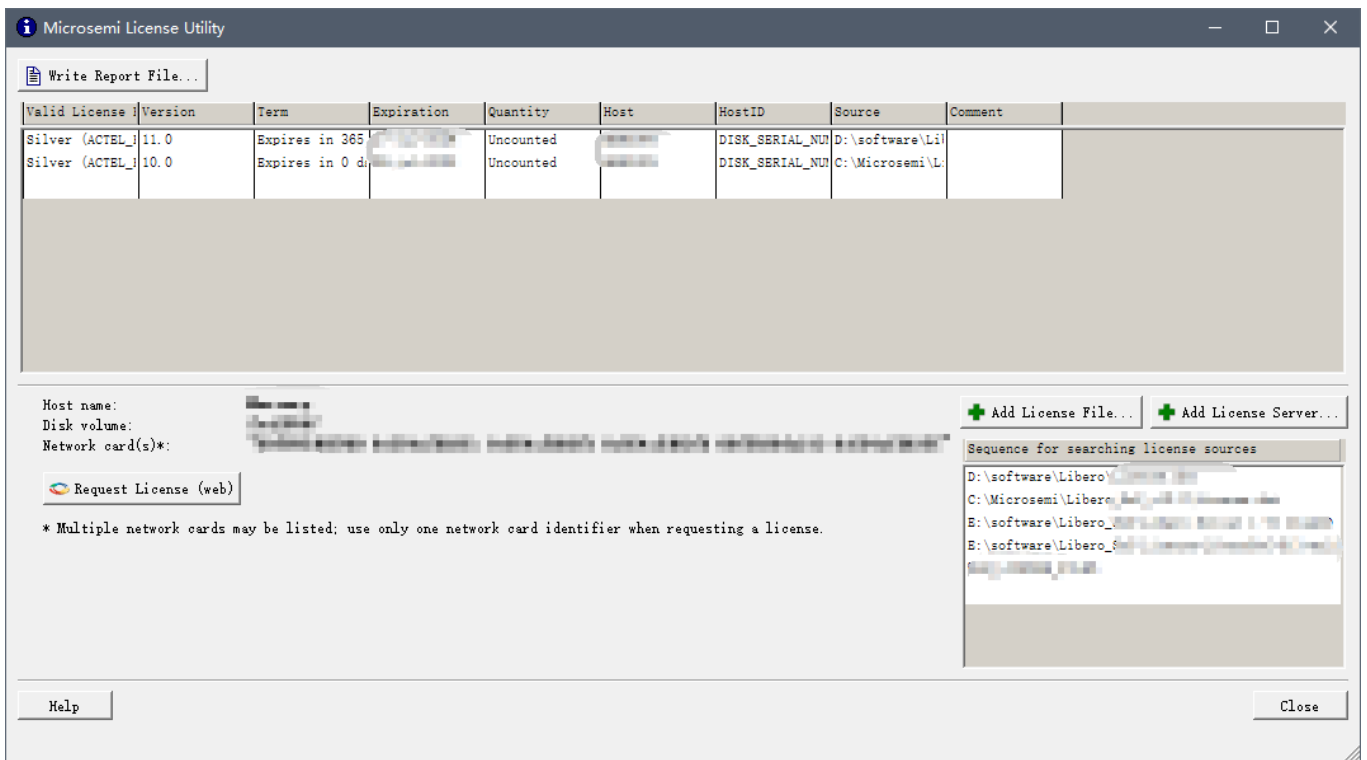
Microsemi License Utility

Write Report File...

| Valid License I | Version | Term | Expiration | Quantity | Host | HostID | Source | Comment |
|---|---|---|---|---|---|---|---|---|
| Silver (ACTEL_I | 11.0 | Expires in 365 | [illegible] | Uncounted | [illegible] | DISK_SERIAL_NU | D:\software\Lil | |
| Silver (ACTEL_I | 10.0 | Expires in 0 d | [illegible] | Uncounted | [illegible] | DISK_SERIAL_NU | C:\Microsemi\L: | |

Host name: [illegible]
Disk volume: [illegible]
Network card(s)*: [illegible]

Request License (web)

* Multiple network cards may be listed; use only one network card identifier when requesting a license.

Add License File...
Add License Server...

Sequence for searching license sources

D:\software\Libero\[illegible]
C:\Microsemi\Libero_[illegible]
E:\software\Libero_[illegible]
E:\software\Libero_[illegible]
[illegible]

Help
Close